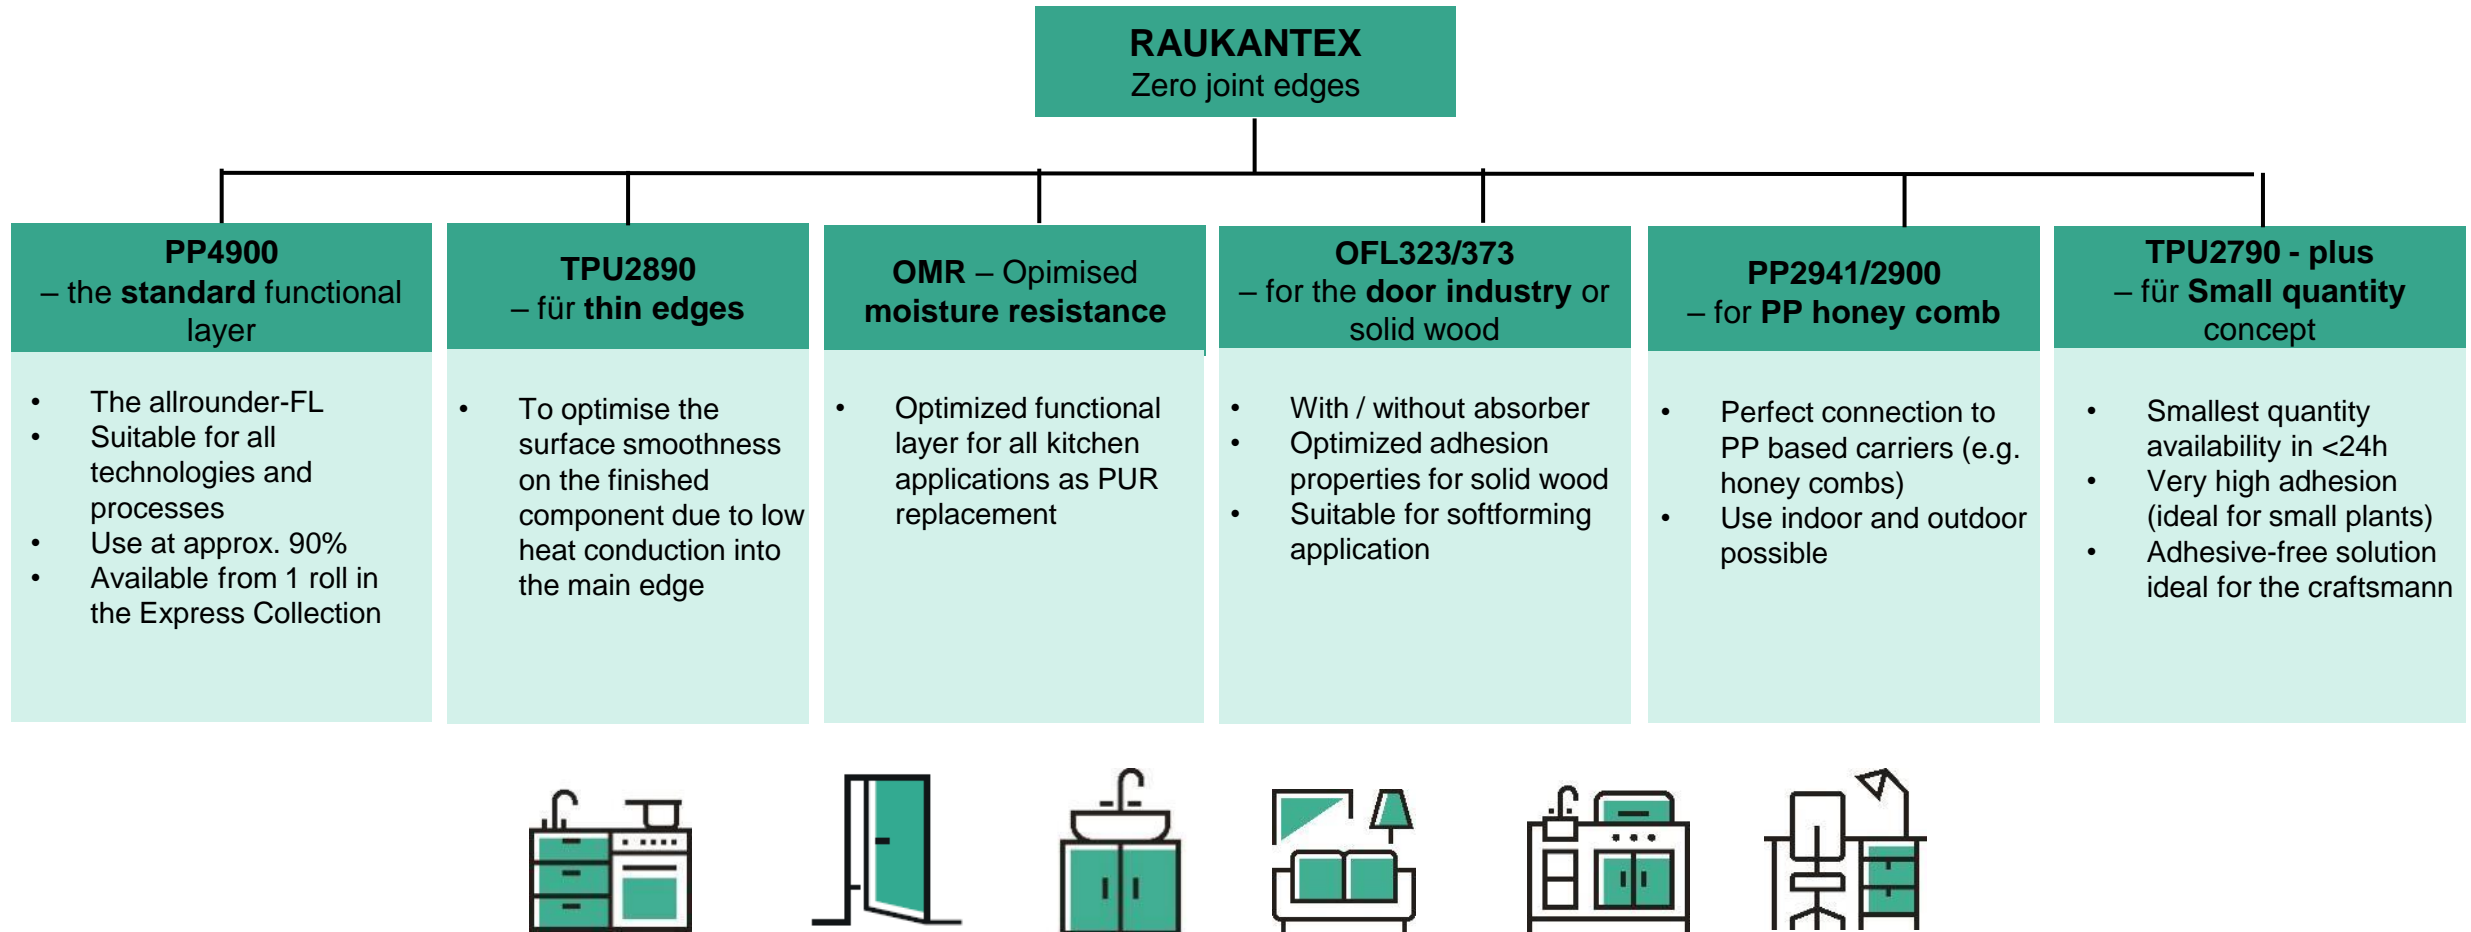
RAUKANTEX
Zero joint edges

PP4900
– the standard functional layer

- The allrounder-FL
- Suitable for all technologies and processes
- Use at approx. 90%
- Available from 1 roll in the Express Collection

TPU2890
– für thin edges

- To optimise the surface smoothness on the finished component due to low heat conduction into the main edge

OMR – Opimised moisture resistance

- Optimized functional layer for all kitchen applications as PUR replacement

OFL323/373
– for the door industry or solid wood

- With / without absorber
- Optimized adhesion properties for solid wood
- Suitable for softforming application

PP2941/2900
– for PP honey comb

- Perfect connection to PP based carriers (e.g. honey combs)
- Use indoor and outdoor possible

TPU2790 - plus
– für Small quantity concept

- Smallest quantity availability in <24h
- Very high adhesion (ideal for small plants)
- Adhesive-free solution ideal for the craftsmann